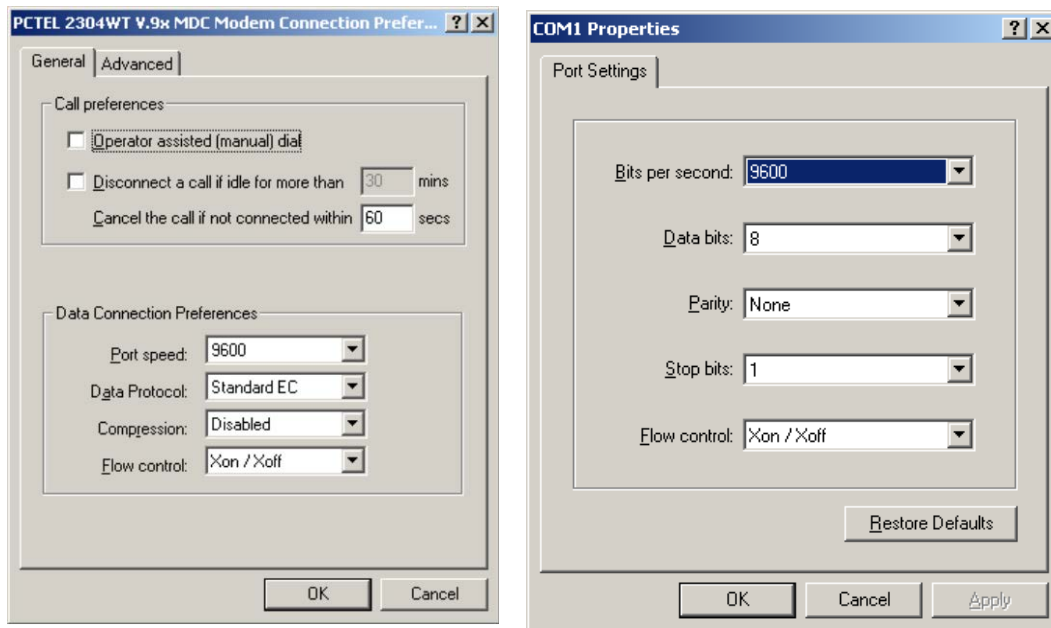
PCTEL 2304WT V.9x MDC Modem Connection Prefer... ? X

General | Advanced

Call preferences

Operator assisted (manual) dial

Disconnect a call if idle for more than 30 mins

Cancel the call if not connected within 60 secs

Data Connection Preferences

Port speed: 9600

Data Protocol: Standard EC

Compression: Disabled

Flow control: Xon / Xoff

OK Cancel

COM1 Properties ? X

Port Settings

Bits per second: 9600

Data bits: 8

Parity: None

Stop bits: 1

Flow control: Xon / Xoff

Restore Defaults

OK Cancel Apply